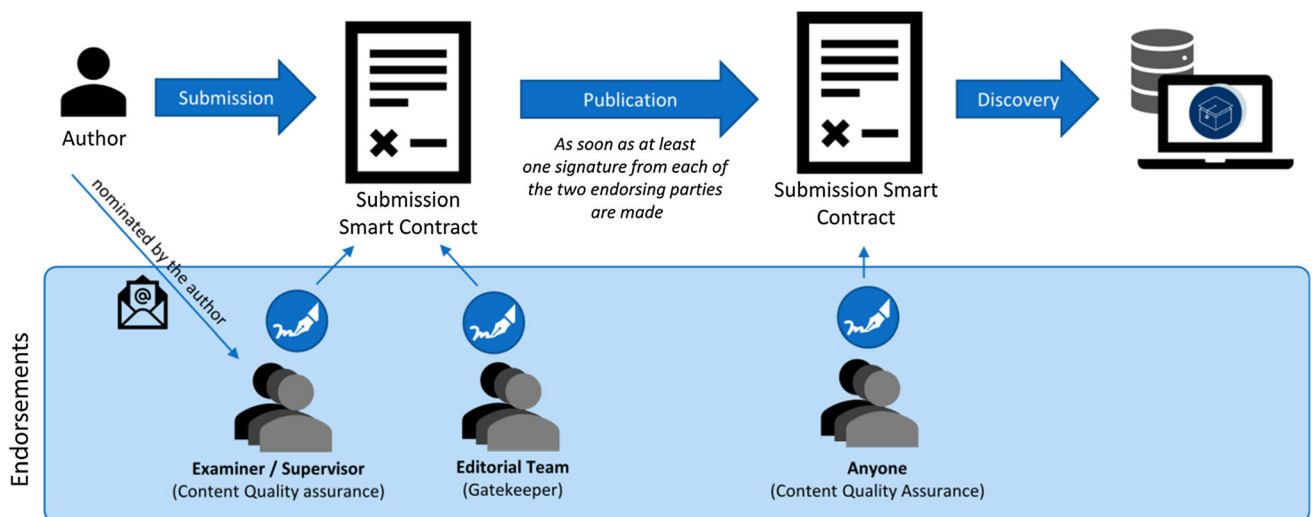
Author

Submission

Submission Smart Contract

Publication

As soon as at least one signature from each of the two endorsing parties are made

Submission Smart Contract

Discovery

nominated by the author

Endorsements

Examiner / Supervisor
(Content Quality assurance)

Editorial Team
(Gatekeeper)

Anyone
(Content Quality Assurance)